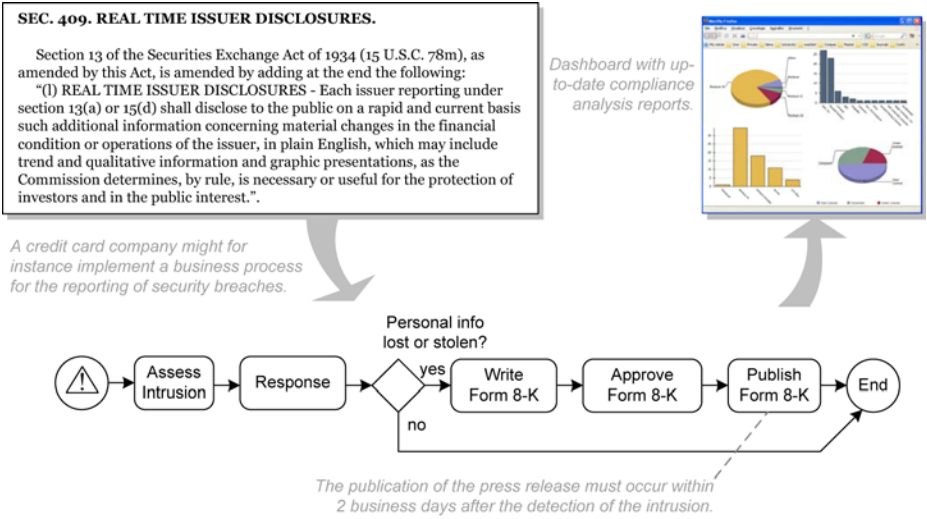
SEC. 409. REAL TIME ISSUER DISCLOSURES.

Section 13 of the Securities Exchange Act of 1934 (15 U.S.C. 78m), as amended by this Act, is amended by adding at the end the following:

"(l) REAL TIME ISSUER DISCLOSURES - Each issuer reporting under section 13(a) or 15(d) shall disclose to the public on a rapid and current basis such additional information concerning material changes in the financial condition or operations of the issuer, in plain English, which may include trend and qualitative information and graphic presentations, as the Commission determines, by rule, is necessary or useful for the protection of investors and in the public interest.".

Dashboard with up-to-date compliance analysis reports.

A credit card company might for instance implement a business process for the reporting of security breaches.

Personal info lost or stolen?

Assess Intrusion

Response

yes

no

Write Form 8-K

Approve Form 8-K

Publish Form 8-K

End

The publication of the press release must occur within 2 business days after the detection of the intrusion.